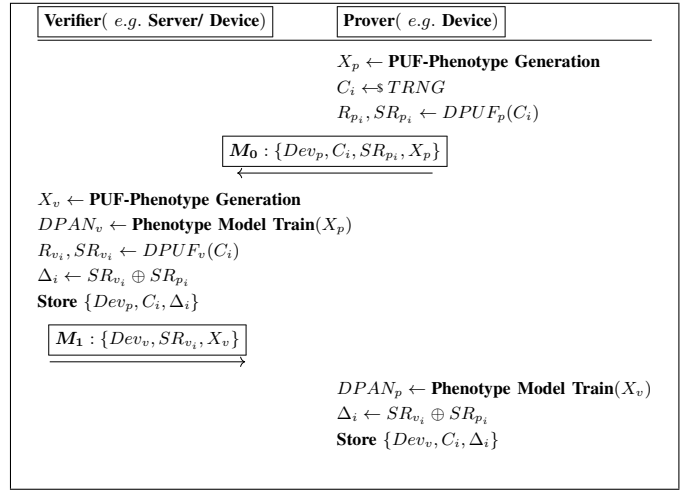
Verifier( $e.g.$ Server/ Device)

Prover( $e.g.$ Device)

$X_p \leftarrow$ PUF-Phenotype Generation
$C_i \leftarrow\$ TRNG$
$R_{p_i}, SR_{p_i} \leftarrow DPUF_p(C_i)$

$M_0 : \{Dev_p, C_i, SR_{p_i}, X_p\}$

$X_v \leftarrow$ PUF-Phenotype Generation
$DPAN_v \leftarrow$ Phenotype Model Train$(X_p)$
$R_{v_i}, SR_{v_i} \leftarrow DPUF_v(C_i)$
$\Delta_i \leftarrow SR_{v_i} \oplus SR_{p_i}$
Store $\{Dev_p, C_i, \Delta_i\}$

$M_1 : \{Dev_v, SR_{v_i}, X_v\}$

$DPAN_p \leftarrow$ Phenotype Model Train$(X_v)$
$\Delta_i \leftarrow SR_{v_i} \oplus SR_{p_i}$
Store $\{Dev_v, C_i, \Delta_i\}$